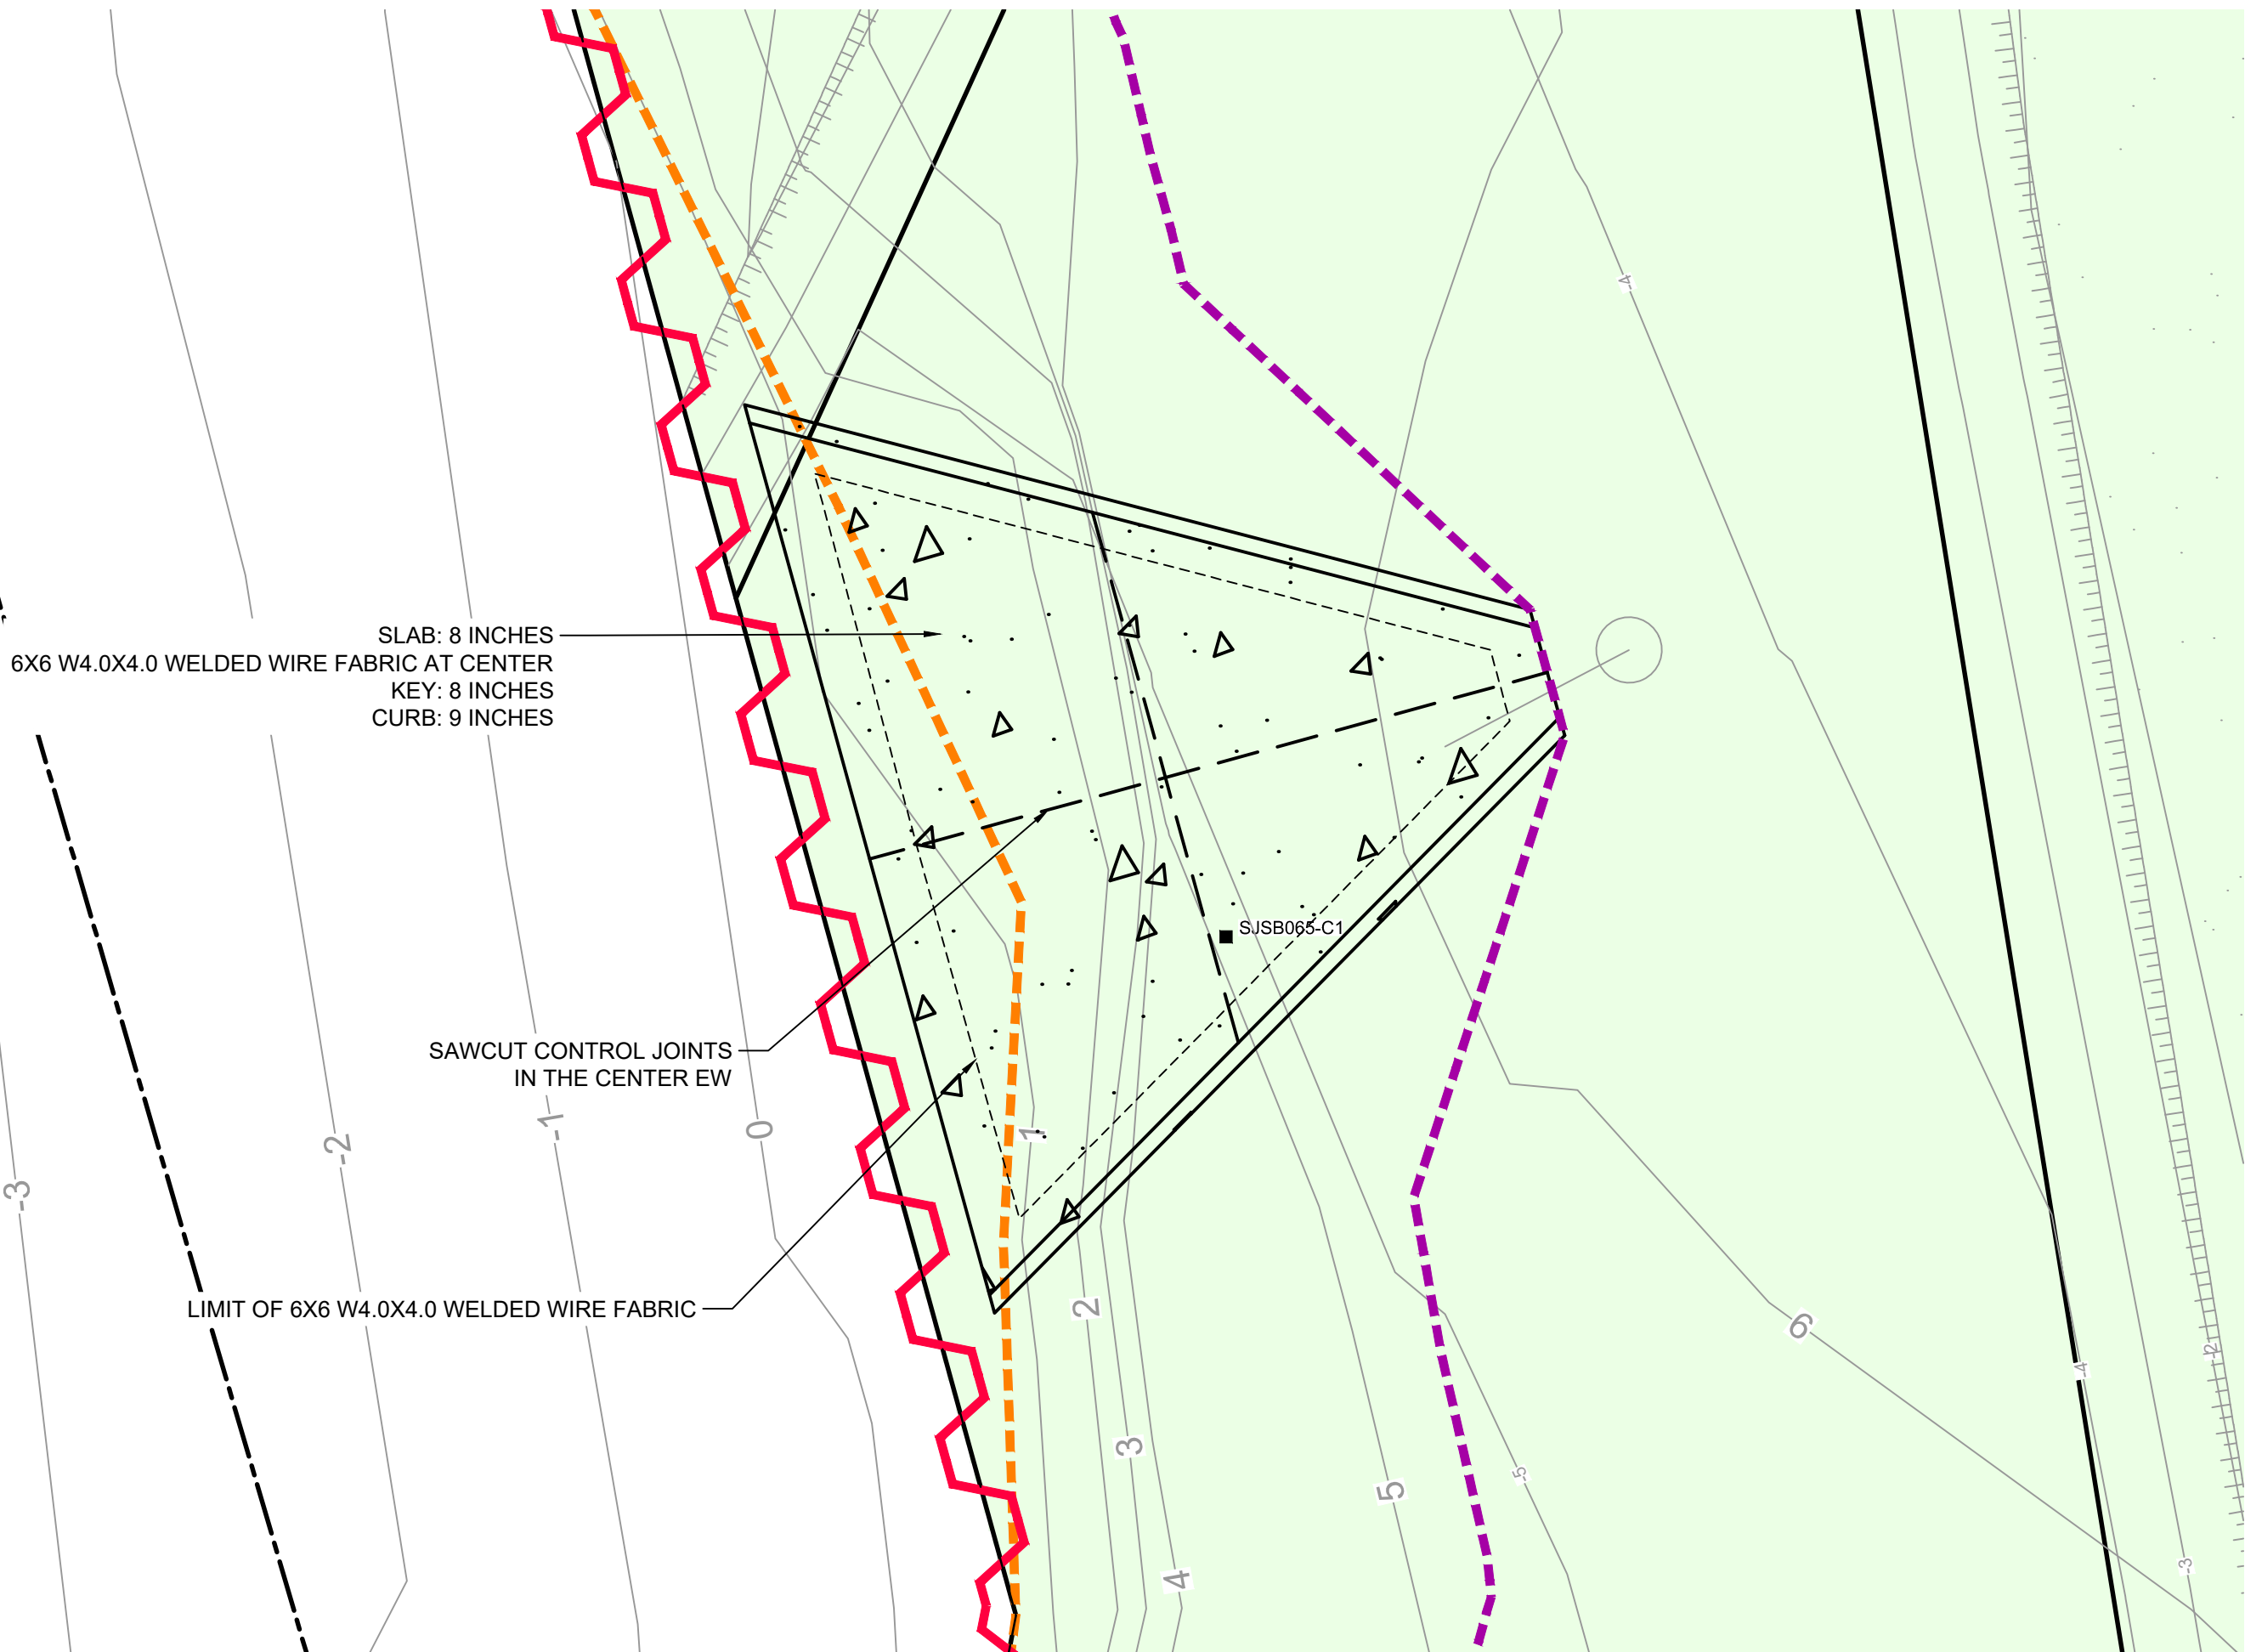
SLAB: 8 INCHES
6X6 W4.0X4.0 WELDED WIRE FABRIC AT CENTER
KEY: 8 INCHES
CURB: 9 INCHES

SAWCUT CONTROL JOINTS
IN THE CENTER EW

LIMIT OF 6X6 W4.0X4.0 WELDED WIRE FABRIC

SJSB065-C1

-3
-2
-1
0
1
2
3
4
5
6
4
5
4
2
3